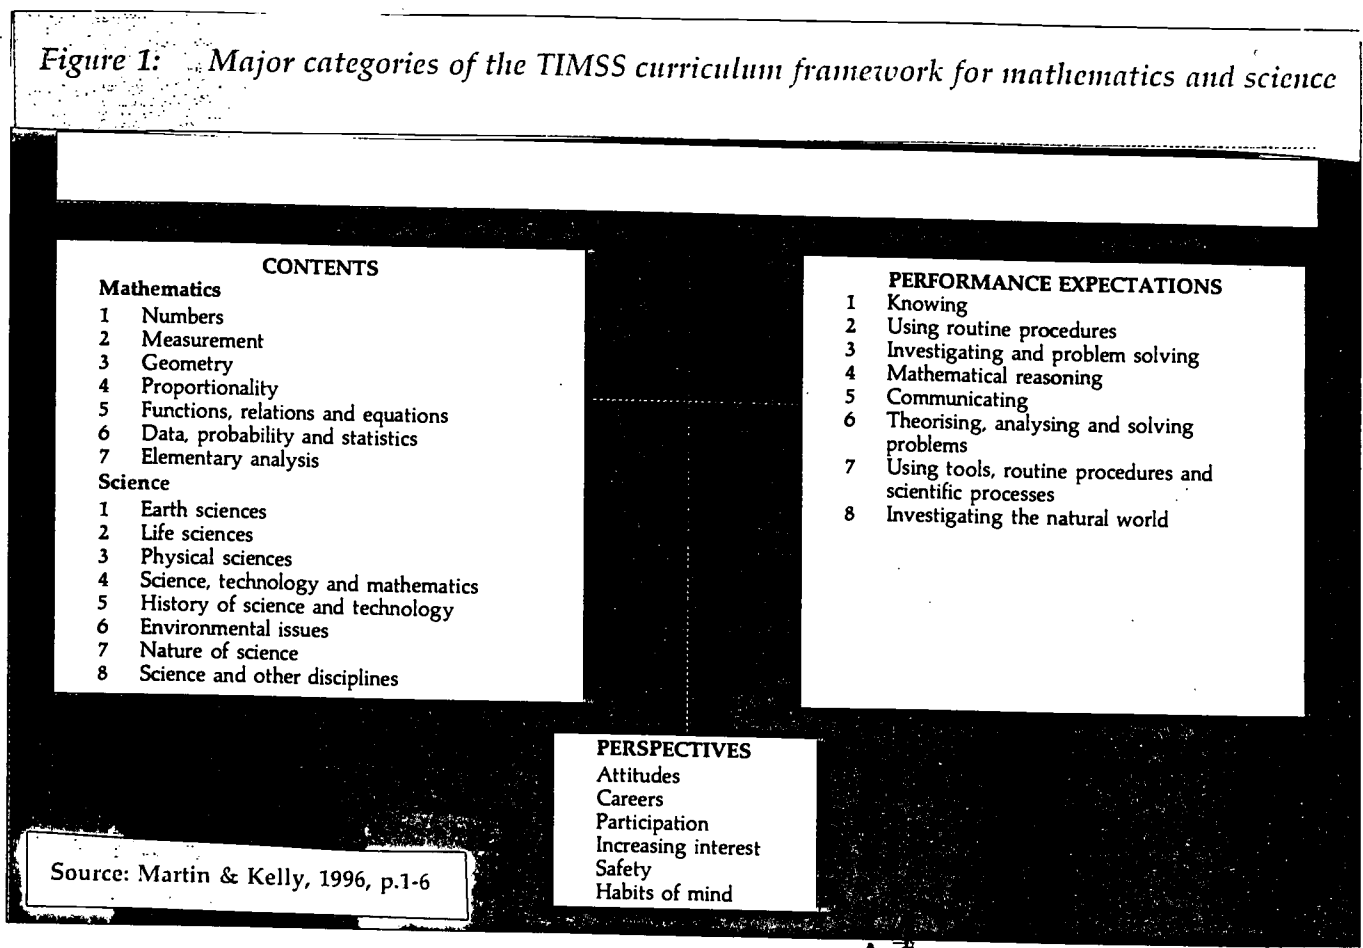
Figure 1: Major categories of the TIMSS curriculum framework for mathematics and science

CONTENTS
Mathematics
1 Numbers
2 Measurement
3 Geometry
4 Proportionality
5 Functions, relations and equations
6 Data, probability and statistics
7 Elementary analysis
Science
1 Earth sciences
2 Life sciences
3 Physical sciences
4 Science, technology and mathematics
5 History of science and technology
6 Environmental issues
7 Nature of science
8 Science and other disciplines

PERFORMANCE EXPECTATIONS
1 Knowing
2 Using routine procedures
3 Investigating and problem solving
4 Mathematical reasoning
5 Communicating
6 Theorising, analysing and solving problems
7 Using tools, routine procedures and scientific processes
8 Investigating the natural world

PERSPECTIVES
Attitudes
Careers
Participation
Increasing interest
Safety
Habits of mind

Source: Martin & Kelly, 1996, p.1-6